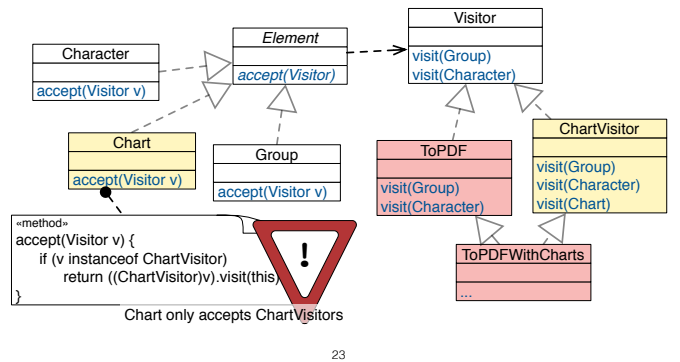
Character

accept(Visitor v)

Element

accept(Visitor)

Visitor

visit(Group)
visit(Character)

Chart

accept(Visitor v)

Group

accept(Visitor v)

ToPDF

visit(Group)
visit(Character)

ChartVisitor

visit(Group)
visit(Character)
visit(Chart)

ToPDFWithCharts

...

«method»
accept(Visitor v) {
if (v instanceof ChartVisitor)
return ((ChartVisitor)v).visit(this)
}

!

Chart only accepts ChartVisitors

23